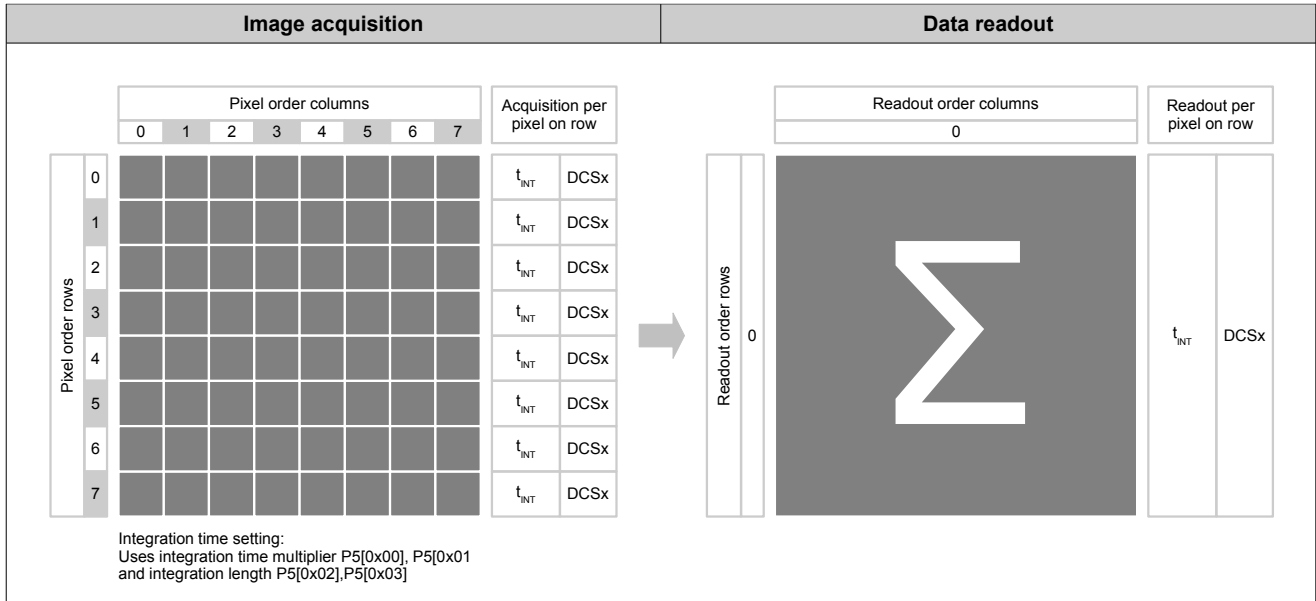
Image acquisition

Data readout

Pixel order columns

0 1 2 3 4 5 6 7

Acquisition per pixel on row

Pixel order rows

0
1
2
3
4
5
6
7

$t_{INT}$ DCSx
$t_{INT}$ DCSx
$t_{INT}$ DCSx
$t_{INT}$ DCSx
$t_{INT}$ DCSx
$t_{INT}$ DCSx
$t_{INT}$ DCSx
$t_{INT}$ DCSx

Integration time setting:
Uses integration time multiplier P5[0x00], P5[0x01 and integration length P5[0x02],P5[0x03]

Readout order columns

0

Readout per pixel on row

Readout order rows

0

$\sum$

$t_{INT}$ DCSx